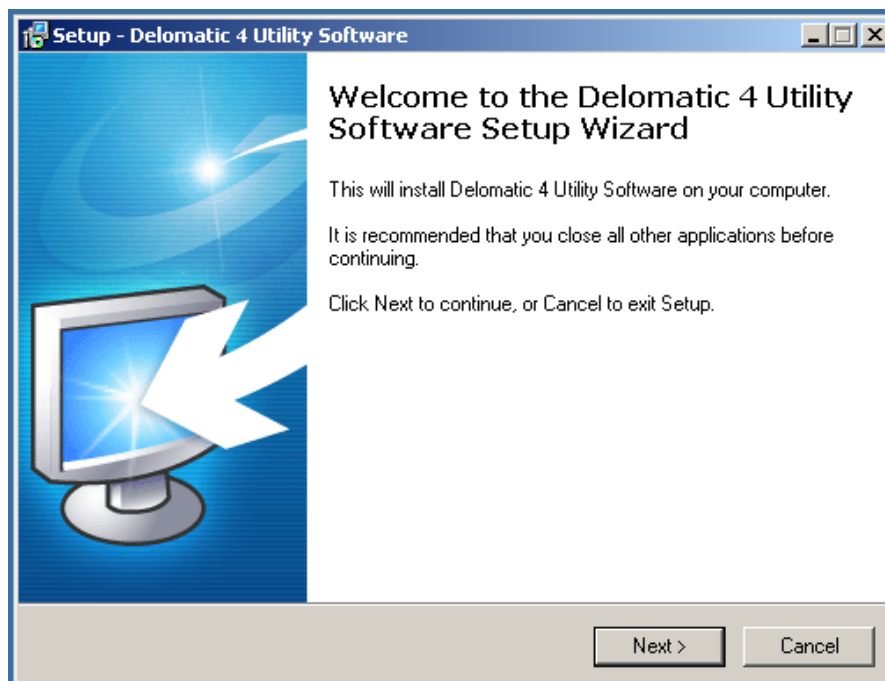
Setup - Delomatic 4 Utility Software

Welcome to the Delomatic 4 Utility Software Setup Wizard

This will install Delomatic 4 Utility Software on your computer.

It is recommended that you close all other applications before continuing.

Click Next to continue, or Cancel to exit Setup.

Next >

Cancel